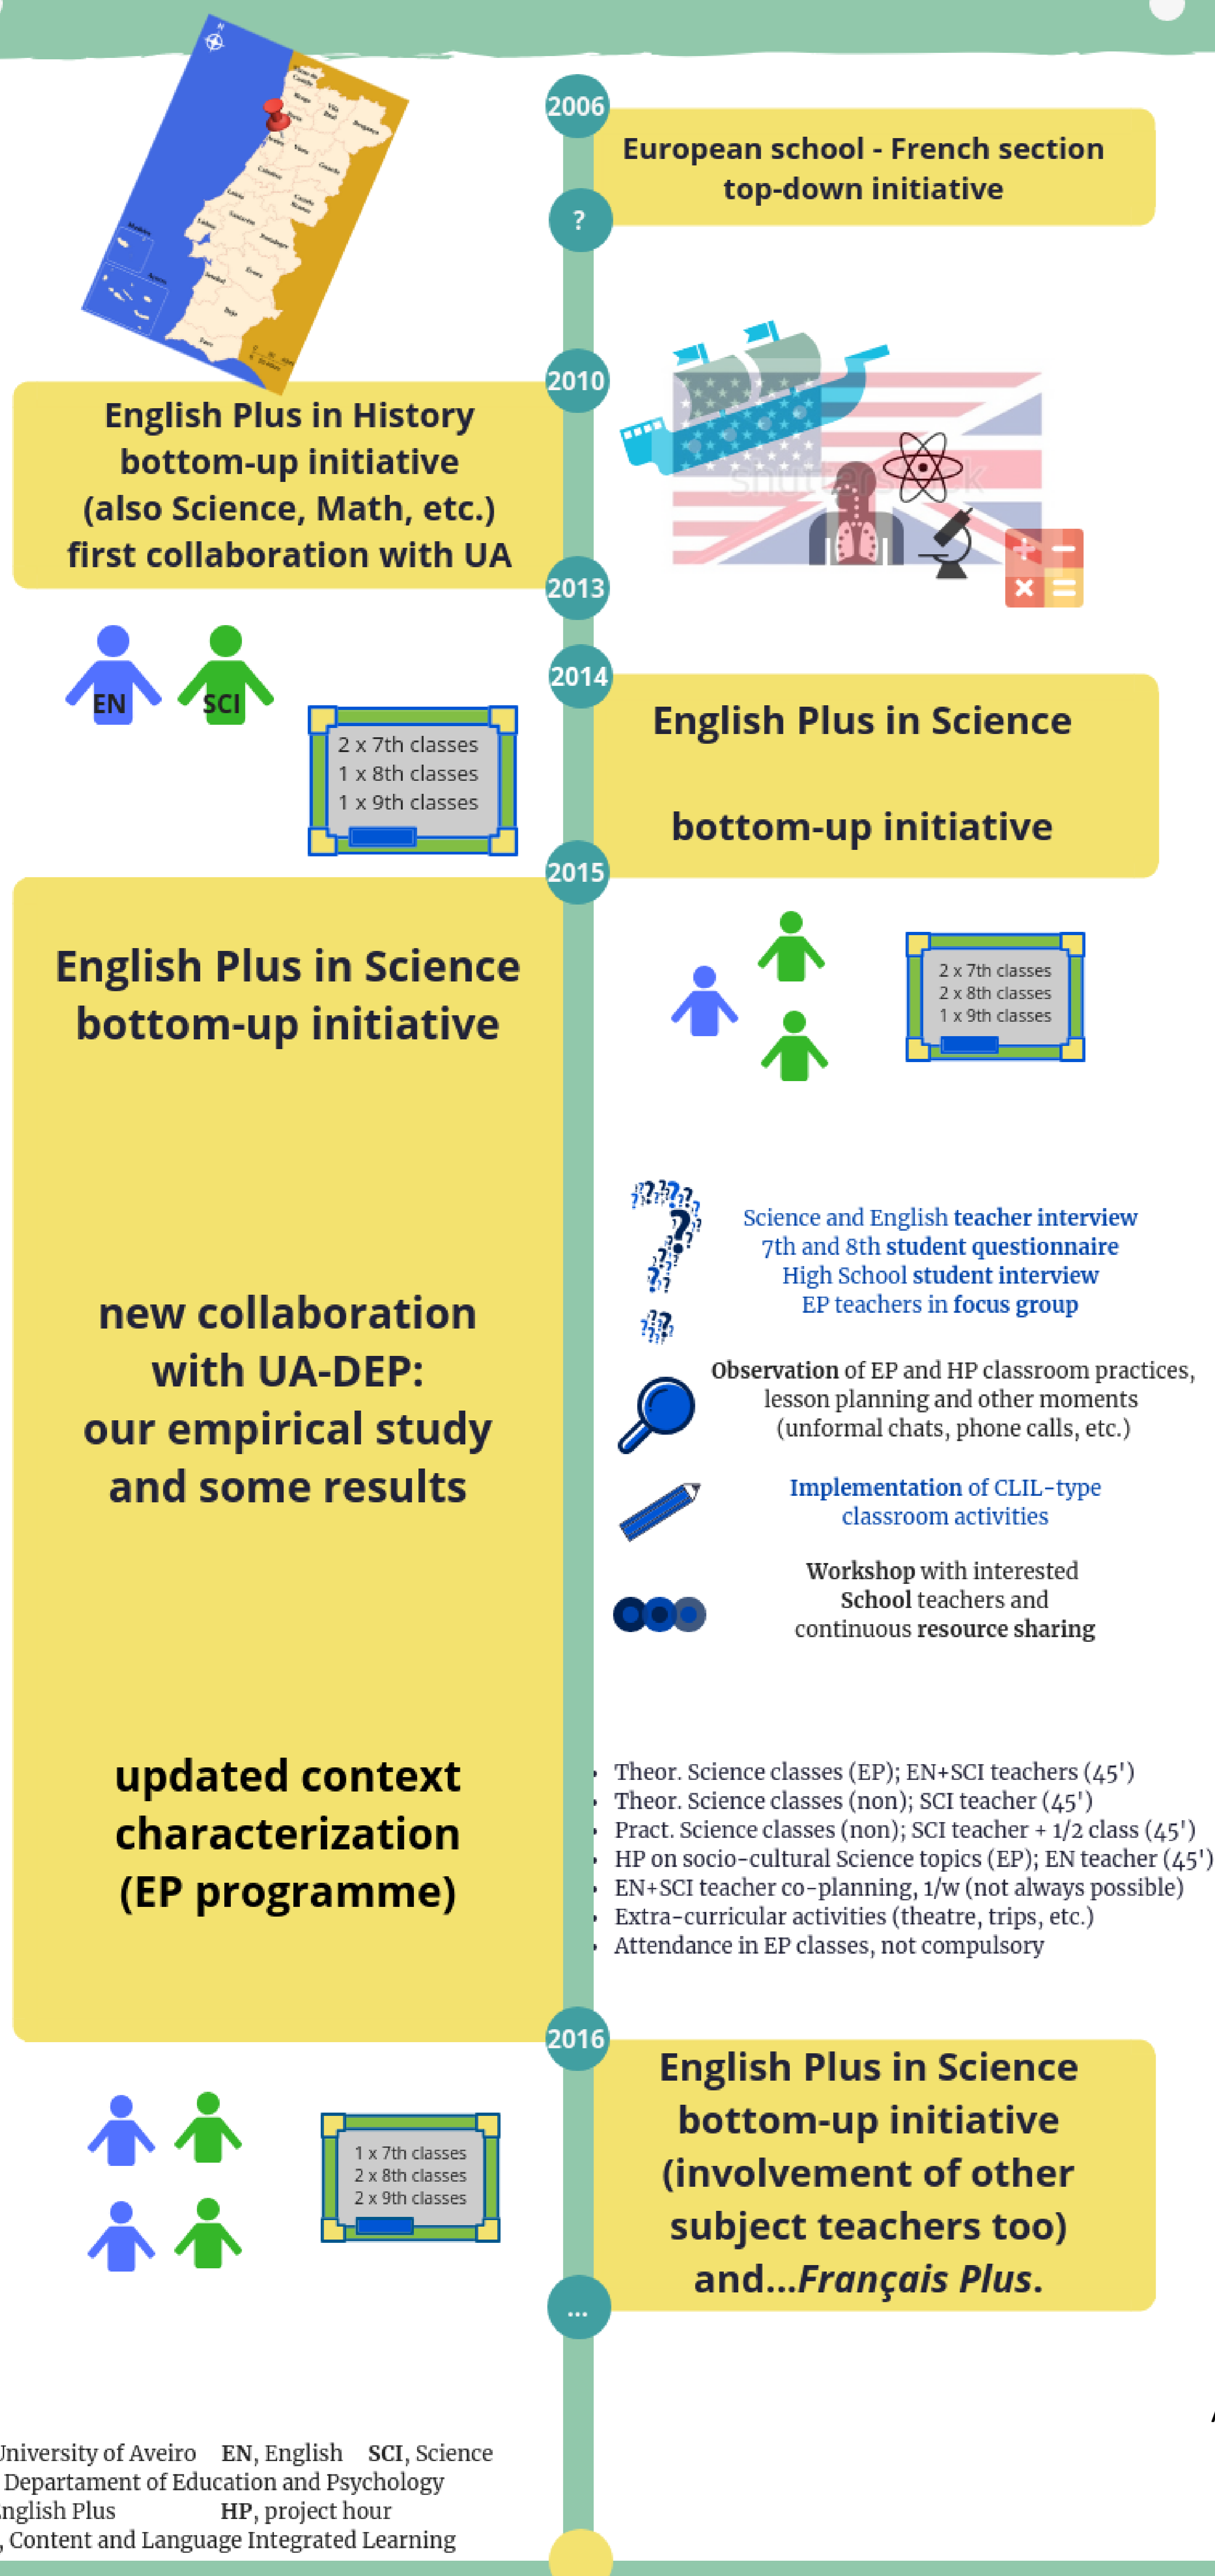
2006

European school - French section
top-down initiative

?

2010

English Plus in History
bottom-up initiative
(also Science, Math, etc.)
first collaboration with UA

2013

EN SCI

2 x 7th classes
1 x 8th classes
1 x 9th classes

2014

English Plus in Science

bottom-up initiative

2015

English Plus in Science
bottom-up initiative

2 x 7th classes
2 x 8th classes
1 x 9th classes

new collaboration with UA-DEP:
our empirical study and some results

Science and English teacher interview
7th and 8th student questionnaire
High School student interview
EP teachers in focus group

Observation of EP and HP classroom practices, lesson planning and other moments (unformal chats, phone calls, etc.)

Implementation of CLIL-type classroom activities

Workshop with interested School teachers and continuous resource sharing

updated context characterization (EP programme)

- Theor. Science classes (EP); EN+SCI teachers (45')
- Theor. Science classes (non); SCI teacher (45')
- Pract. Science classes (non); SCI teacher + 1/2 class (45')
- HP on socio-cultural Science topics (EP); EN teacher (45')
- EN+SCI teacher co-planning, 1/w (not always possible)
- Extra-curricular activities (theatre, trips, etc.)
- Attendance in EP classes, not compulsory

2016

English Plus in Science
bottom-up initiative
(involvement of other subject teachers too)
and...*Français Plus*.

1 x 7th classes
2 x 8th classes
2 x 9th classes

...

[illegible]niversity of Aveiro EN, English SCI, Science
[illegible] Departament of Education and Psychology
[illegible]nglish Plus HP, project hour
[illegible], Content and Language Integrated Learning